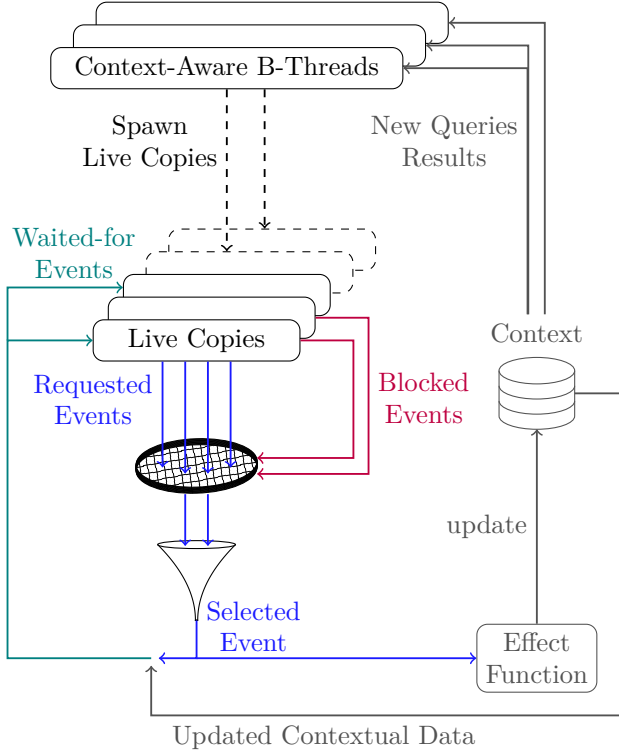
Context-Aware B-Threads

Spawn
Live Copies

New Queries
Results

Waited-for
Events

Live Copies

Context

Requested
Events

Blocked
Events

update

Selected
Event

Effect
Function

Updated Contextual Data